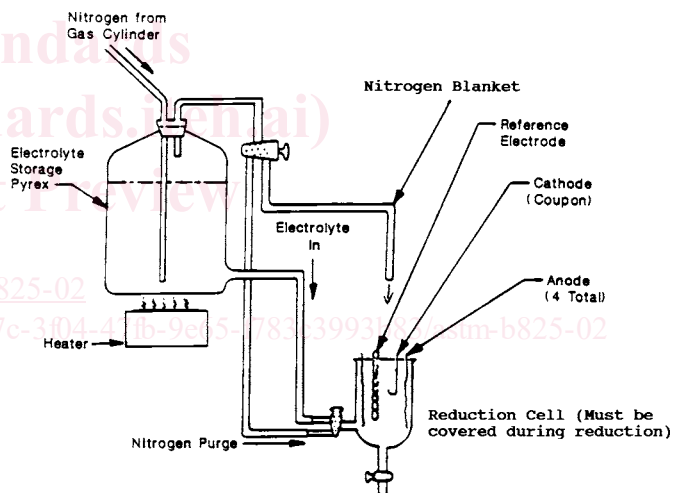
Nitrogen from Gas Cylinder

Nitrogen Blanket

Reference Electrode

Electrolyte Storage Pyrex

Cathode (Coupon)

Electrolyte In

Anode (4 Total)

Heater

Reduction Cell (Must be covered during reduction)

Nitrogen Purge

ndards
ards.iteh.ai)
Preview
825-02
7c-3f04-4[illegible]fb-9e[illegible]5-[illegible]783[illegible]3993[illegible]/astm-b825-02